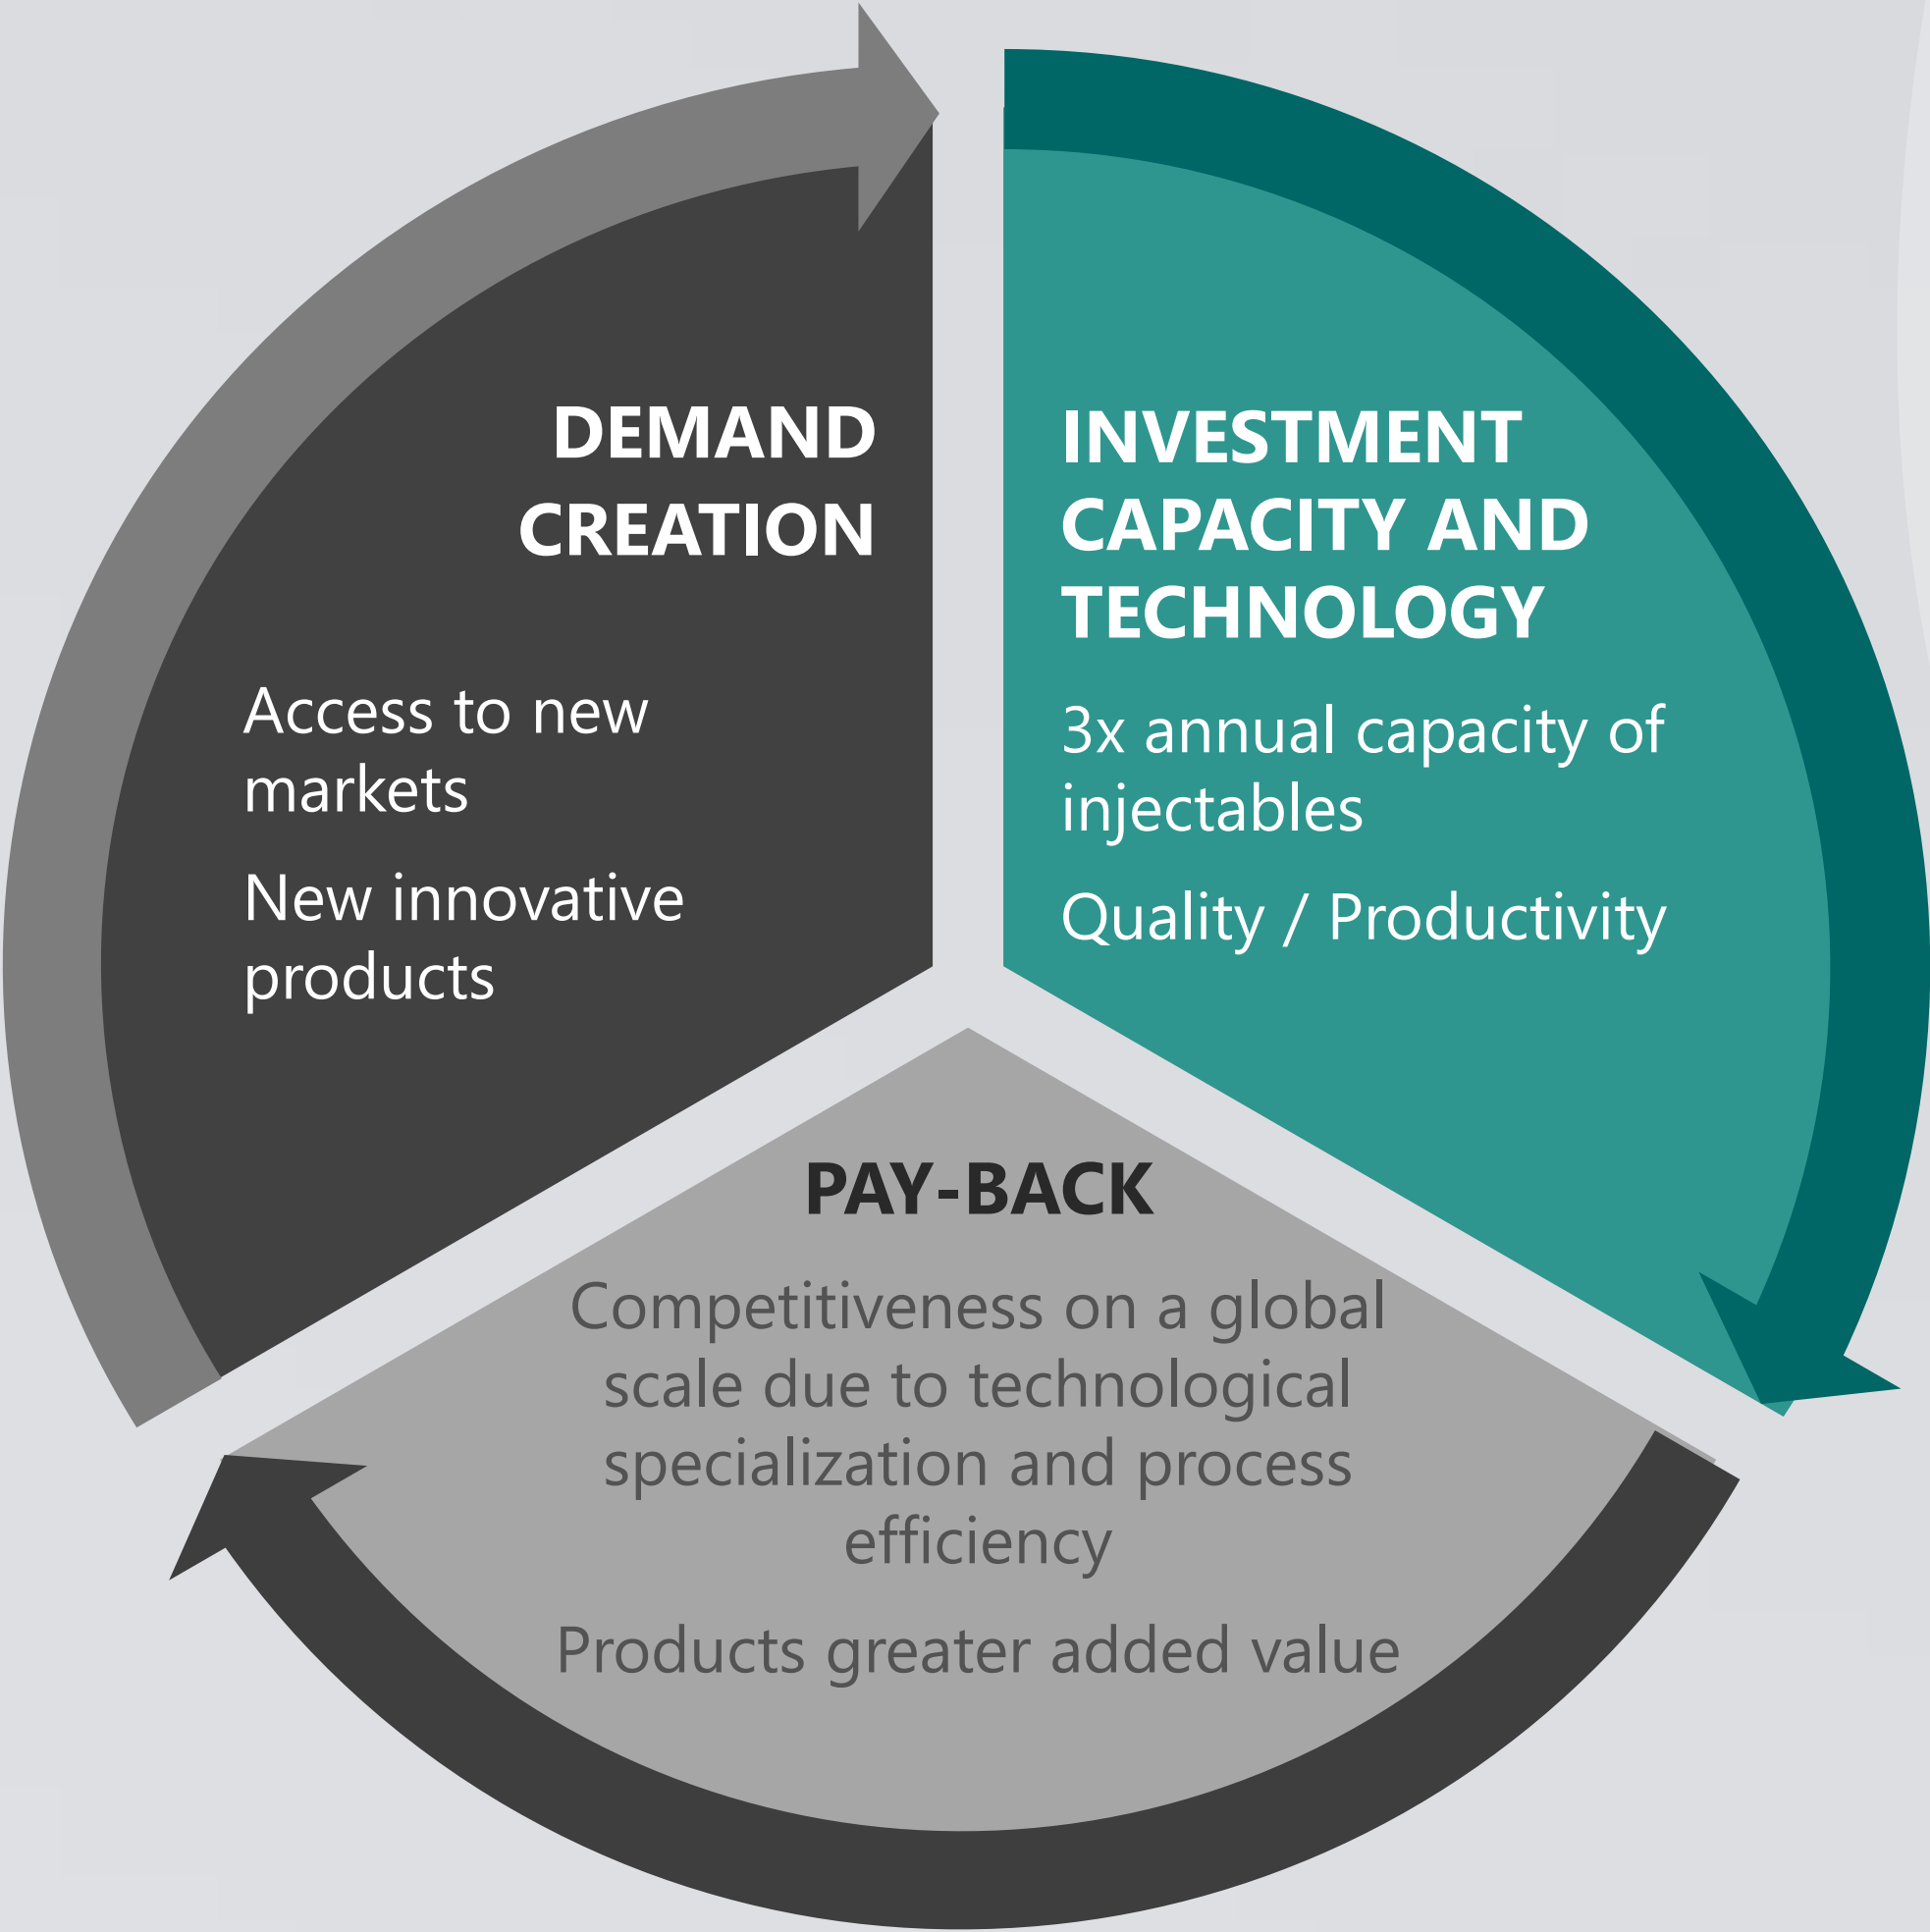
DEMAND CREATION

Access to new markets

New innovative products

INVESTMENT CAPACITY AND TECHNOLOGY

3x annual capacity of injectables

Quality / Productivity

PAY-BACK

Competitiveness on a global scale due to technological specialization and process efficiency

Products greater added value